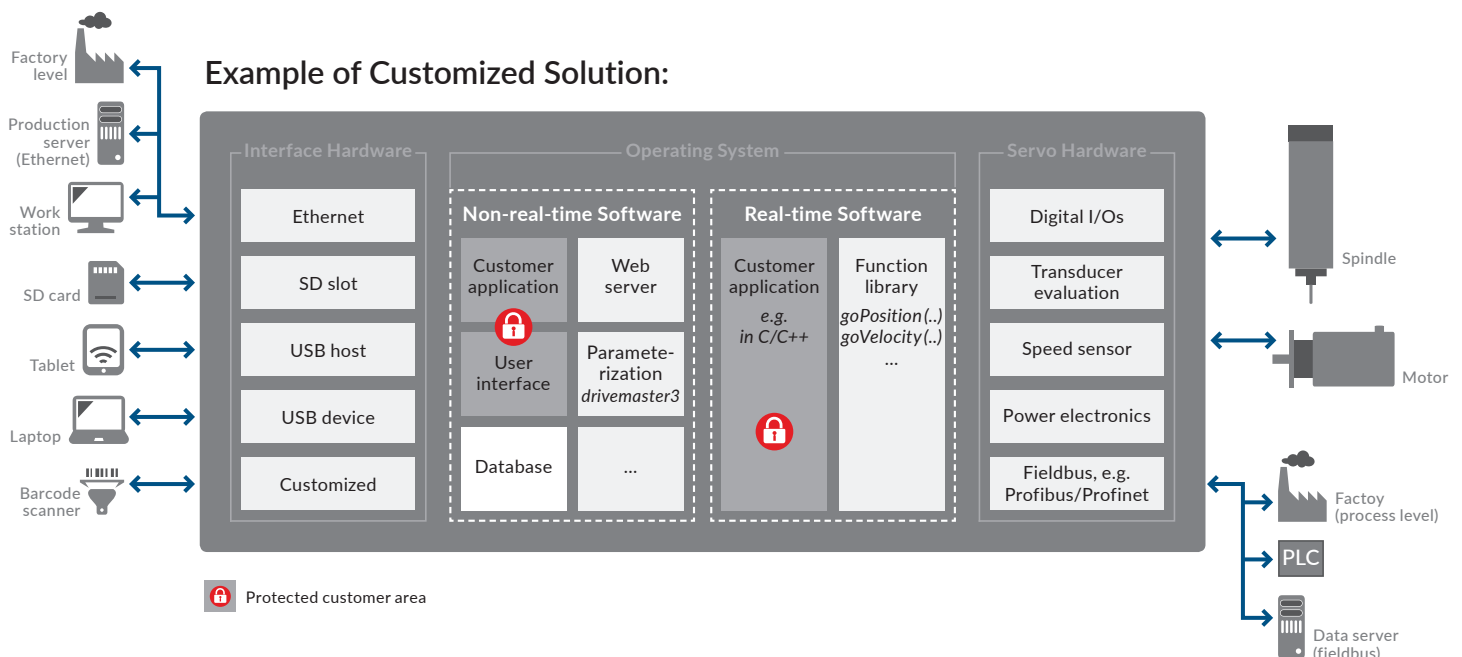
Example of Customized Solution:

Factory level

Production server (Ethernet)

Work station

SD card

Tablet

Laptop

Barcode scanner

Interface Hardware

Ethernet

SD slot

USB host

USB device

Customized

Operating System

Non-real-time Software

Customer application

Web server

User interface

Parameterization
*drivemaster3*

Database

...

Real-time Software

Customer application
*e.g.*
*in C/C++*

Function library
*goPosition(..)*
*goVelocity(..)*
...

Servo Hardware

Digital I/Os

Transducer evaluation

Speed sensor

Power electronics

Fieldbus, e.g. Profibus/Profinet

Spindle

Motor

Factoy (process level)

PLC

Data server (fieldbus)

Protected customer area